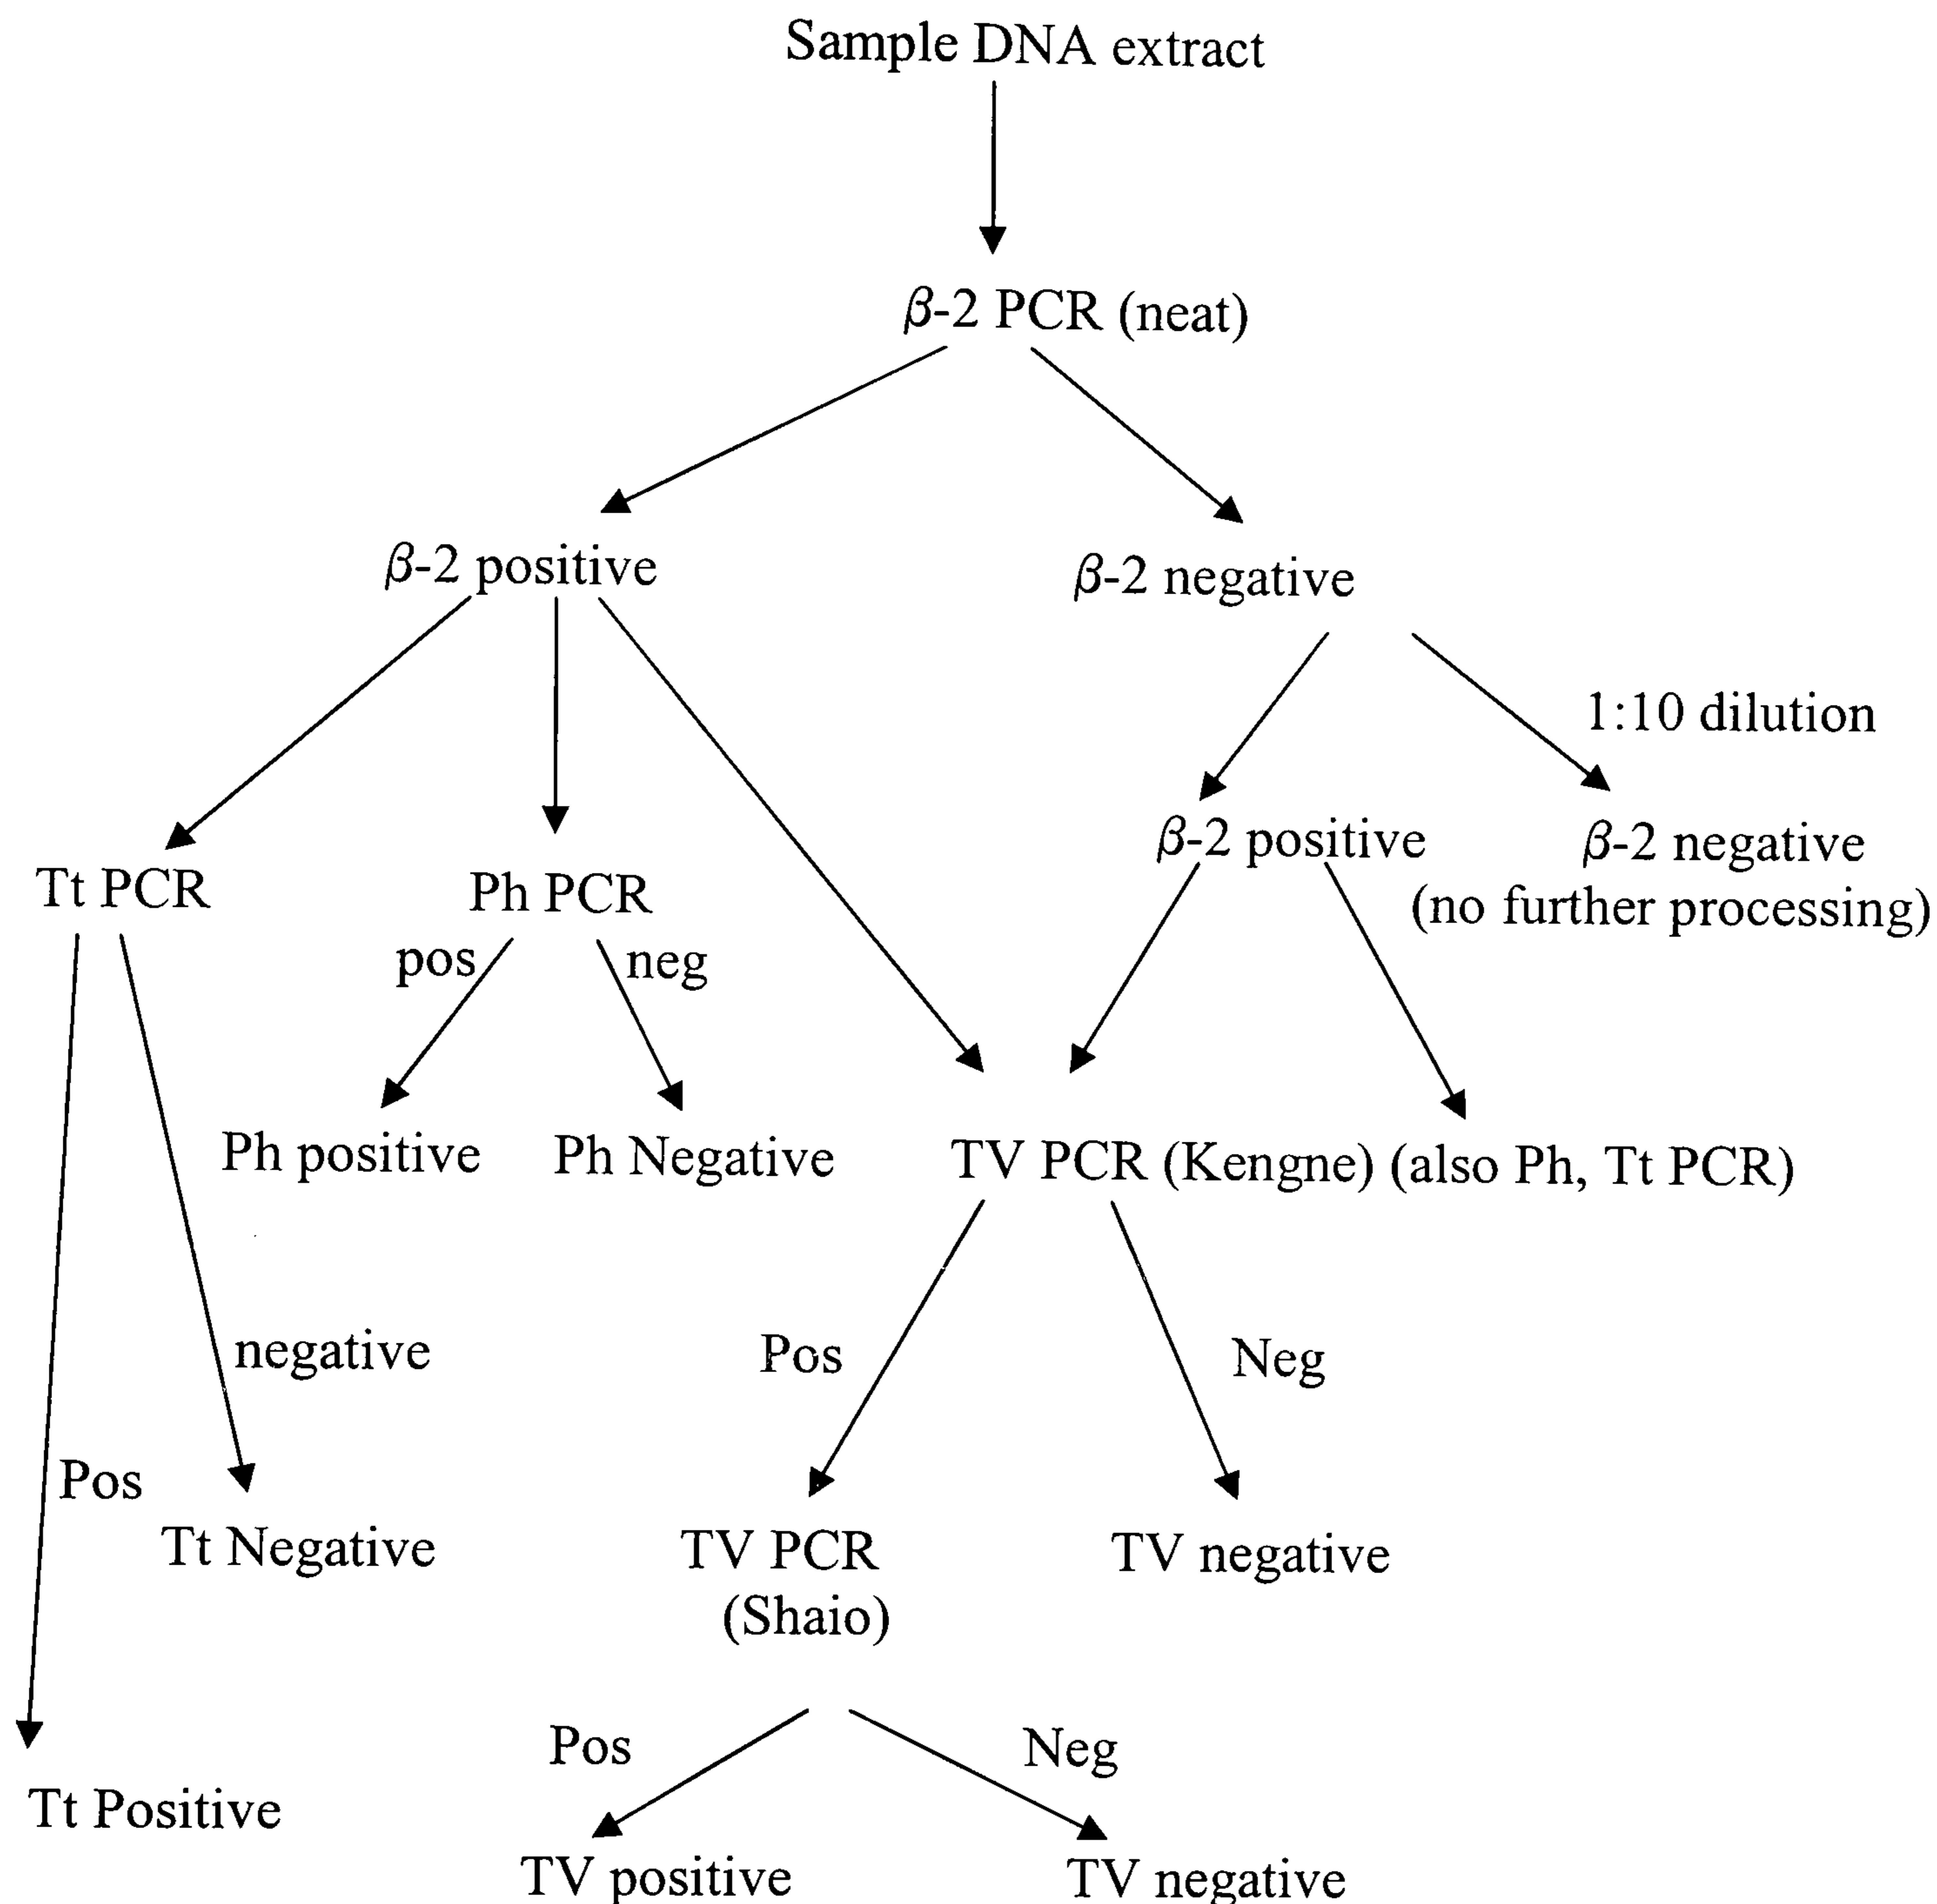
Sample DNA extract

$\beta$-2 PCR (neat)

$\beta$-2 positive

$\beta$-2 negative

1:10 dilution

Tt PCR

Ph PCR

pos

neg

$\beta$-2 positive

$\beta$-2 negative (no further processing)

Ph positive

Ph Negative

TV PCR (Kengne) (also Ph, Tt PCR)

negative

Pos

Neg

Pos

Tt Negative

TV PCR (Shaio)

TV negative

Pos

Neg

Tt Positive

TV positive

TV negative